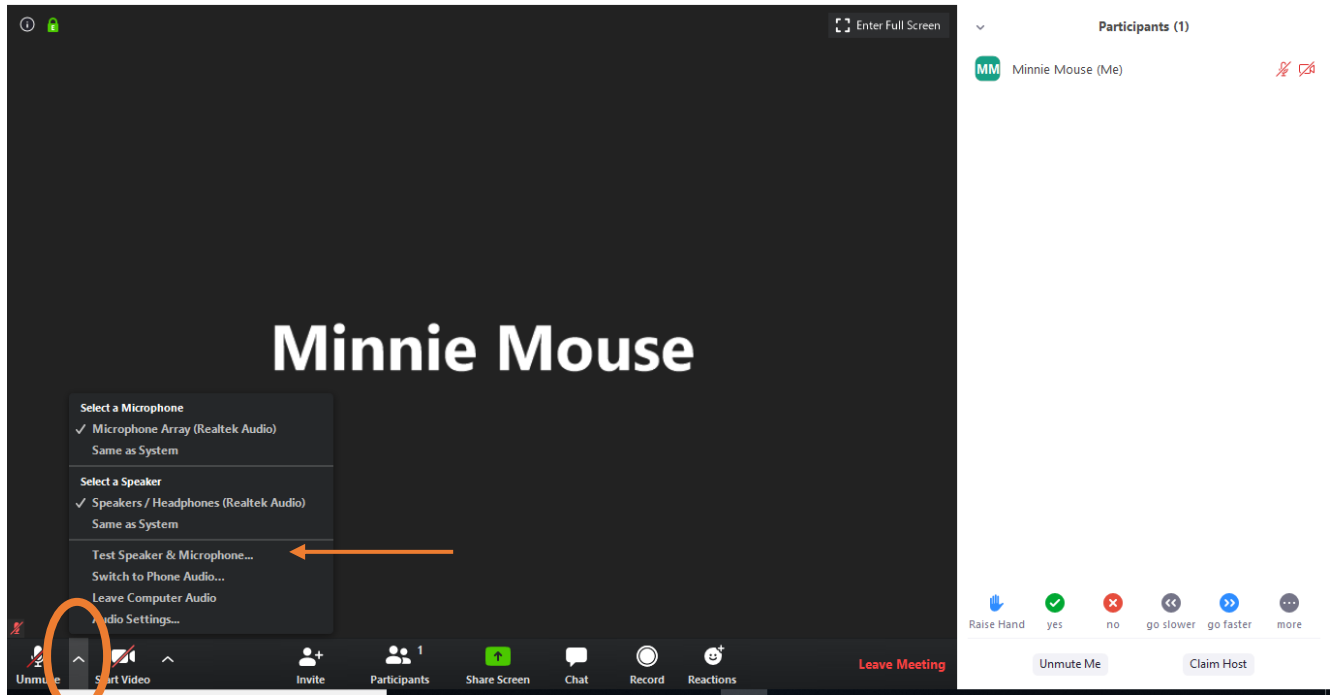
Enter Full Screen

Participants (1)

MM Minnie Mouse (Me)

Minnie Mouse

Select a Microphone
✓ Microphone Array (Realtek Audio)
Same as System

Select a Speaker
✓ Speakers / Headphones (Realtek Audio)
Same as System

Test Speaker & Microphone...
Switch to Phone Audio...
Leave Computer Audio
Audio Settings...

Unmute Start Video Invite Participants 1 Share Screen Chat Record Reactions Leave Meeting

Raise Hand yes no go slower go faster more

Unmute Me Claim Host